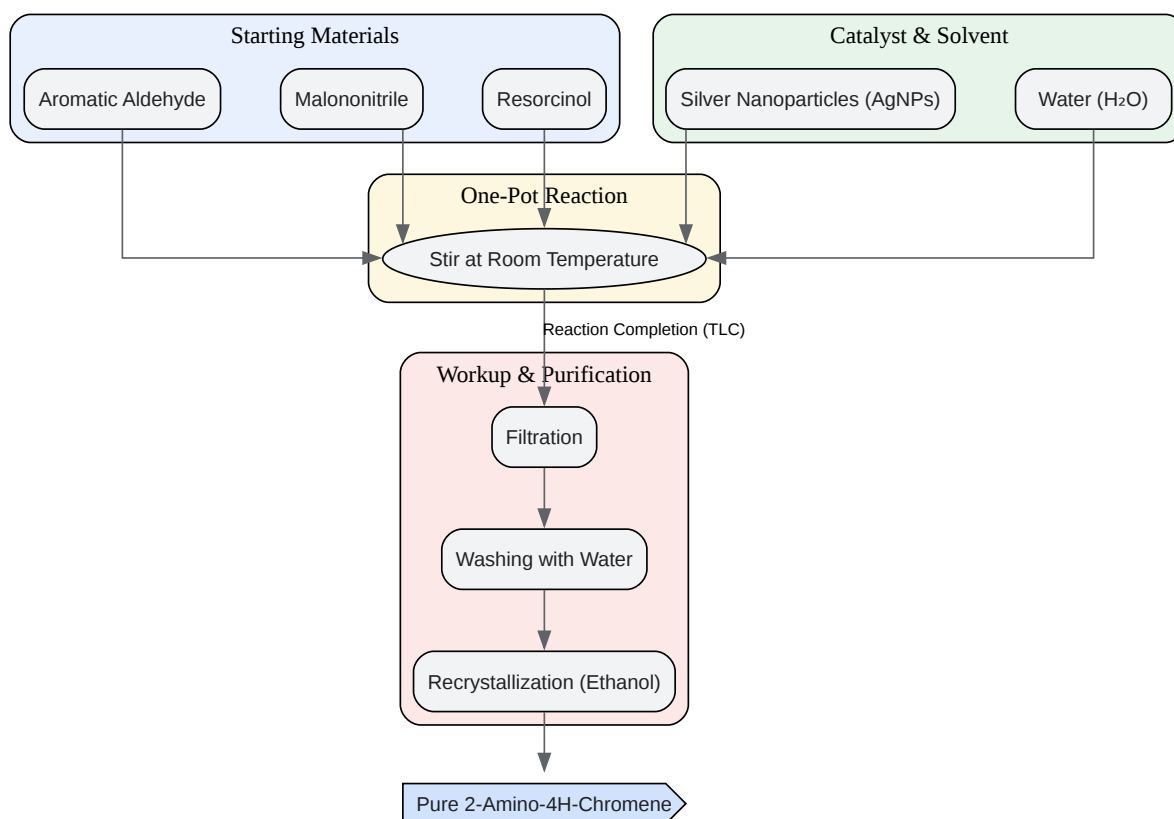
Starting Materials

Aromatic Aldehyde

Malononitrile

Resorcinol

Catalyst & Solvent

Silver Nanoparticles (AgNPs)

Water ($H_2O$)

One-Pot Reaction

Stir at Room Temperature

Reaction Completion (TLC)

Workup & Purification

Filtration

Washing with Water

Recrystallization (Ethanol)

Pure 2-Amino-4H-Chromene